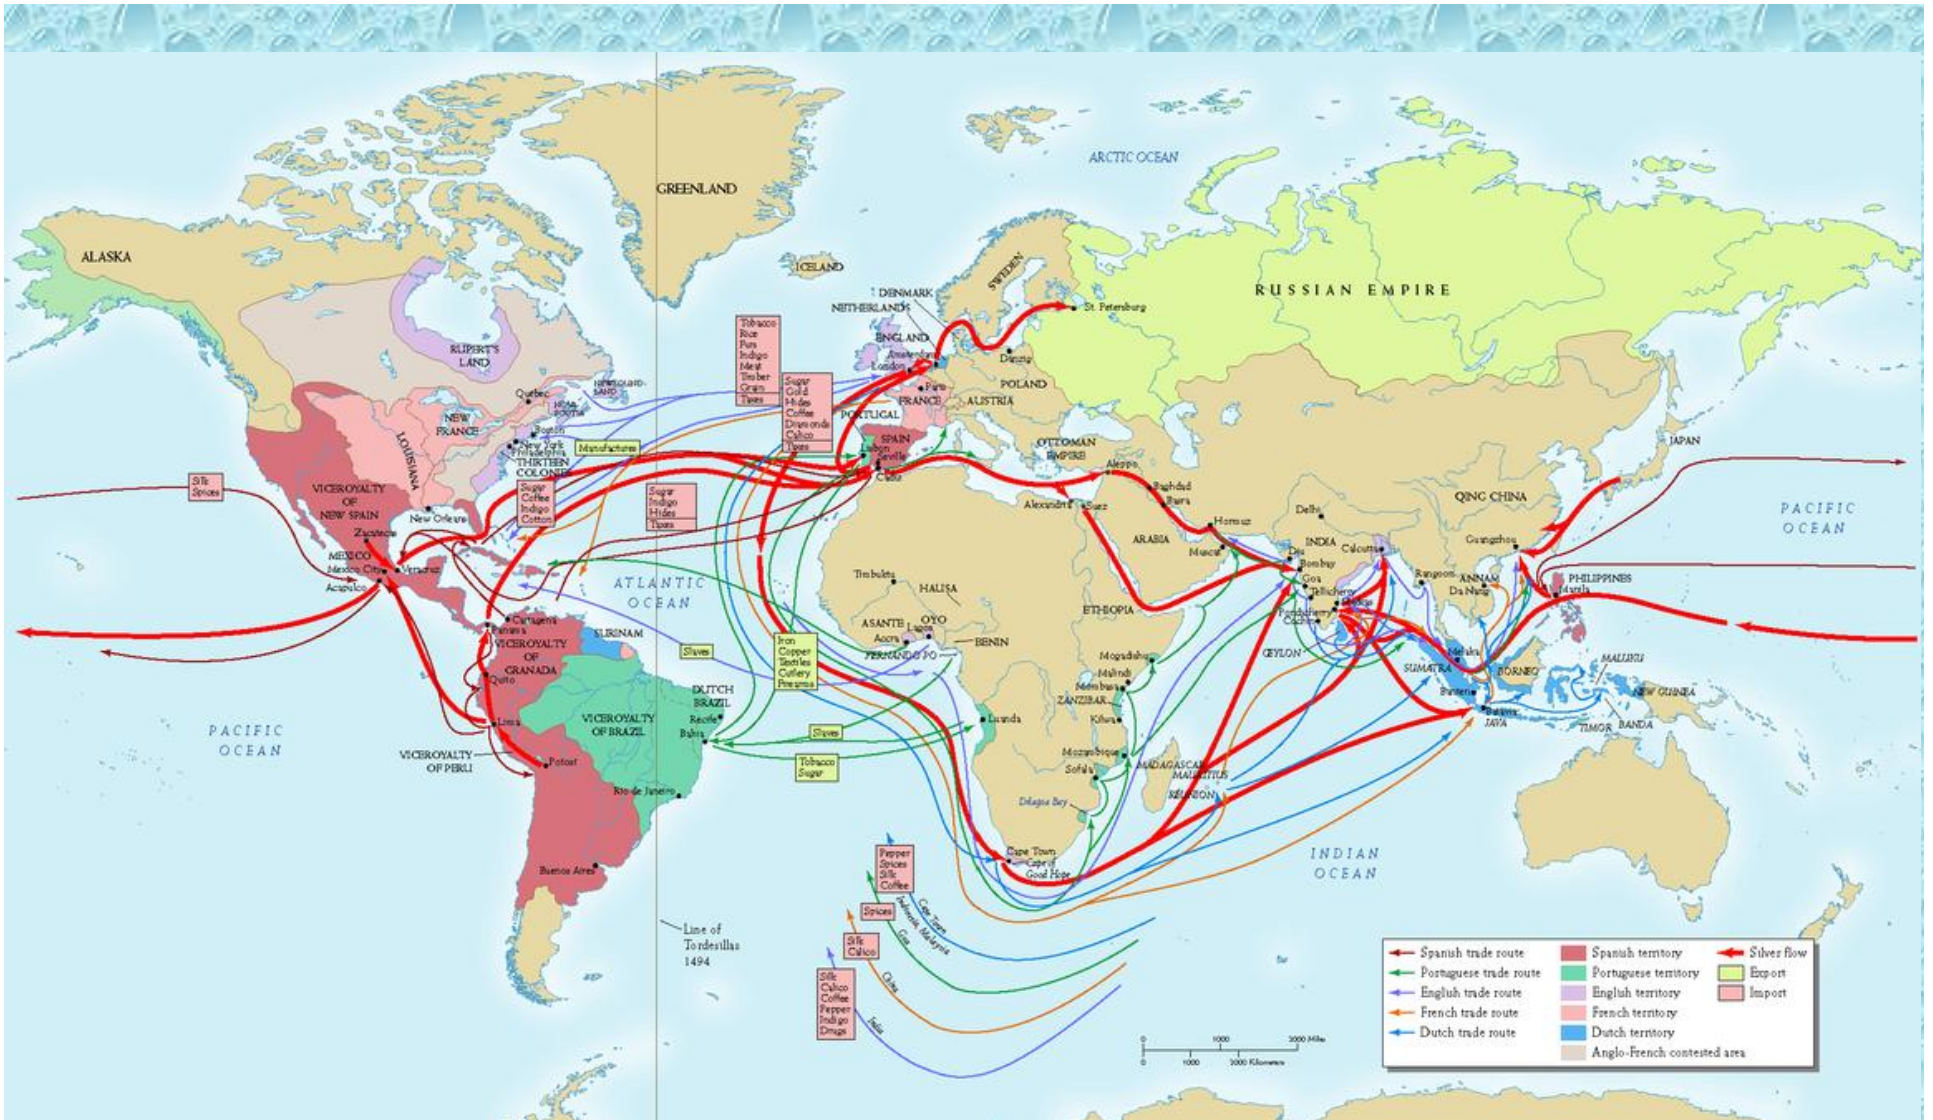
ARCTIC OCEAN

GREENLAND

ALASKA

ICELAND

DENMARK

NETHERLANDS

SWEDEN

St. Petersburg

RUSSIAN EMPIRE

RUPERT'S LAND

ENGLAND

Amsterdam

London

Danzig

POLAND

Paris

FRANCE

AUSTRIA

Tobacco
Rice
Furs
Indigo
Meat
Timber
Grain
Tiles

Sugar
Gold
Hides
Coffee
Diamonds
Calico
Tiles

Quebec

NEWFOUNDLAND

NOVA SCOTIA

NEW FRANCE

LOUISIANA

Boston

New York

Philadelphia

THIRTEEN COLONIES

Manufactures

PORTUGAL

SPAIN

Lisbon

Seville

Cadiz

OTTOMAN EMPIRE

JAPAN

Silk
Spices

VICEROYALTY OF NEW SPAIN

Zacatecas

New Orleans

Sugar
Coffee
Indigo
Cotton

Sugar
Indigo
Hides
Tiles

Aleppo

Baghdad

Basra

Alexandria

Suez

Hormuz

QING CHINA

Delhi

PACIFIC OCEAN

ARABIA

Muscat

INDIA

Calcutta

Guangzhou

Diu

Bombay

Goa

Tellicherry

MEXICO

Mexico City

Veracruz

Acapulco

ATLANTIC OCEAN

Timbuktu

HAUSA

Rangoon

ANNAM

Da Nang

PHILIPPINES

Manila

Cartagena

Panama

VICEROYALTY OF GRANADA

SURINAM

Quito

ASANTE

OYO

Accra

Lagos

FERNANDO PO

BENIN

ETHIOPIA

Pondicherry

Cochin

CEYLON

Madras

Malaka

BORNEO

MALUKU

Slaves

Iron
Copper
Textiles
Cutlery
Firearms

DUTCH BRAZIL

Recife

Bahia

VICEROYALTY OF BRAZIL

Mogadishu

Malindi

Mombasa

ZANZIBAR

Kilwa

SUMATRA

Bantam

Batavia

JAVA

NEW GUINEA

TIMOR

BANDA

PACIFIC OCEAN

Lima

VICEROYALTY OF PERU

Potosí

Slaves

Luanda

Tobacco
Sugar

Mozambique

Sofala

MADAGASCAR

MAURITIUS

RÉUNION

Delagoa Bay

Rio de Janeiro

INDIAN OCEAN

Buenos Aires

Pepper
Spices
Silk
Coffee

Cape Town

Cape of Good Hope

Spices

Silk
Calico

Silk
Calico
Coffee
Pepper
Indigo
Drugs

Cape Town

Indonesia, Malaysia

Goa

China

India

Line of Tordesillas 1494

| | | |
|---|---|---|
| Spanish trade route | Spanish territory | Silver flow |
| Portuguese trade route | Portuguese territory | Export |
| English trade route | English territory | Import |
| French trade route | French territory | |
| Dutch trade route | Dutch territory | |
| | Anglo-French contested area | |

0 1000 2000 Miles
0 1000 3000 Kilometers